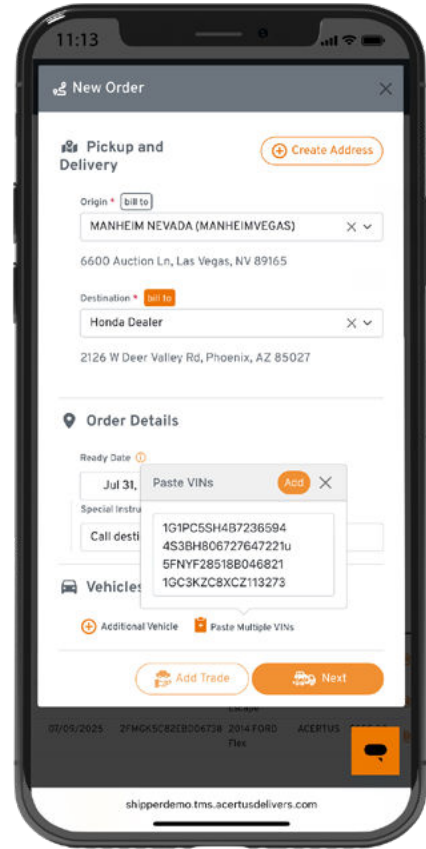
11:13

New Order

Pickup and Delivery

Create Address

Origin * bill to

MANHEIM NEVADA (MANHEIMVEGAS)

6600 Auction Ln, Las Vegas, NV 89165

Destination * bill to

Honda Dealer

2126 W Deer Valley Rd, Phoenix, AZ 85027

Order Details

Ready Date

Jul 31,

Special Instru

Call desti

Paste VINs

Add

1G1PC5SH4B7236594
4S3BH806727647221u
5FNYF28518B046821
1GC3KZC8XCZ113273

Vehicles

Additional Vehicle

Paste Multiple VINs

Add Trade

Next

07/09/2025 2FMGK5C82DB006738 2014 FORD Flex ACERTUS

shipperdemo.tms.acertusdelivers.com